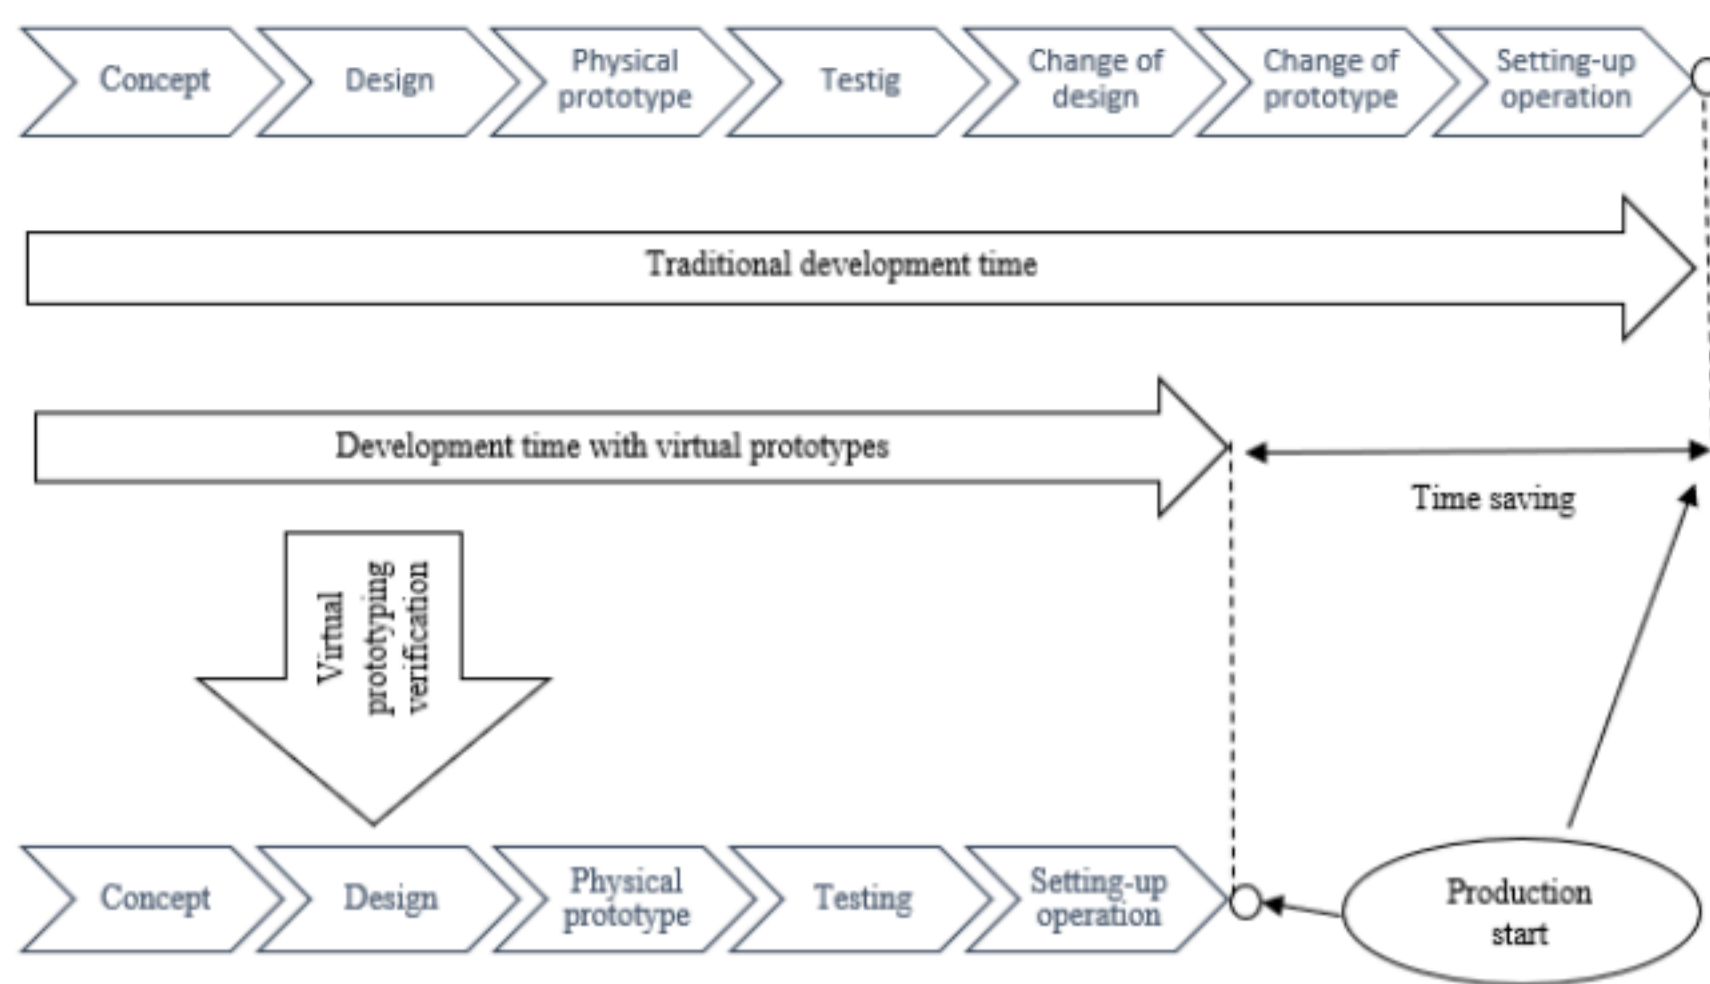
Concept
Design
Physical prototype
Testig
Change of design
Change of prototype
Setting-up operation

Traditional development time

Development time with virtual prototypes

Time saving

Virtual prototyping verification

Concept
Design
Physical prototype
Testing
Setting-up operation

Production start